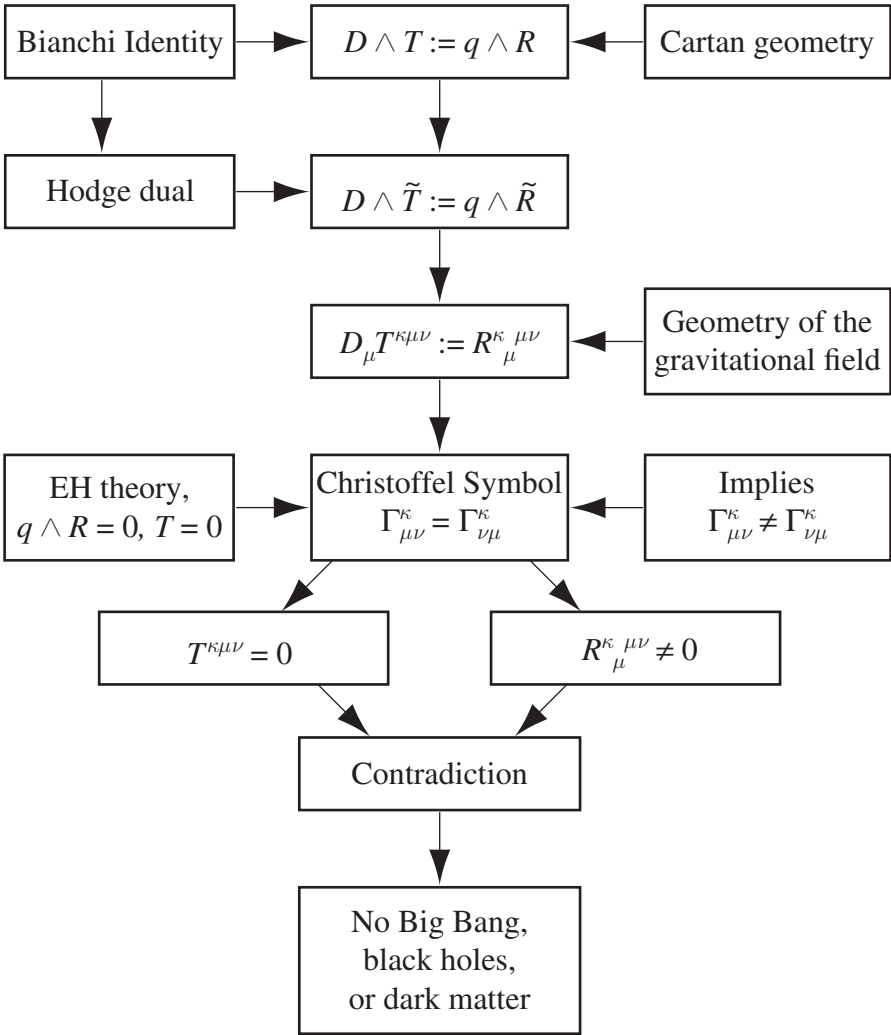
Bianchi Identity

$D \wedge T := q \wedge R$

Cartan geometry

Hodge dual

$D \wedge \tilde{T} := q \wedge \tilde{R}$

$D_\mu T^{\kappa\mu\nu} := R^{\kappa}{}_{\mu}{}^{\mu\nu}$

Geometry of the gravitational field

EH theory, $q \wedge R = 0,\ T = 0$

Christoffel Symbol $\Gamma^{\kappa}_{\mu\nu} = \Gamma^{\kappa}_{\nu\mu}$

Implies $\Gamma^{\kappa}_{\mu\nu} \neq \Gamma^{\kappa}_{\nu\mu}$

$T^{\kappa\mu\nu} = 0$

$R^{\kappa}{}_{\mu}{}^{\mu\nu} \neq 0$

Contradiction

No Big Bang, black holes, or dark matter